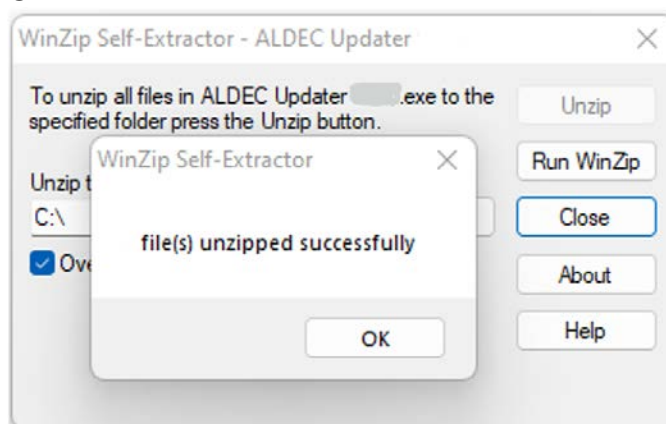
WinZip Self-Extractor - ALDEC Updater

To unzip all files in ALDEC Updater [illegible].exe to the specified folder press the Unzip button.

Unzip t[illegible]

C:\

Ove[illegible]

Unzip

Run WinZip

Close

About

Help

WinZip Self-Extractor

file(s) unzipped successfully

OK